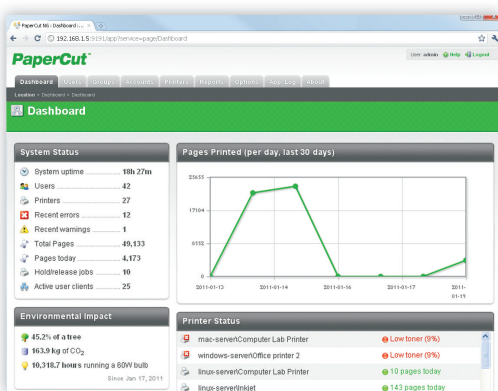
PaperCut NG : Dashboard ...

192.168.1.5:9191/app?service=page/Dashboard

PaperCut

User: admin Help Logout

Dashboard Users Groups Accounts Printers Reports Options App. Log About

Location: Dashboard > Dashboard

Dashboard

System Status

System uptime 18h 27m
Users 42
Printers 27
Recent errors 12
Recent warnings 1
Total Pages 49,133
Pages today 4,173
Hold/release jobs 10
Active user clients 25

Pages Printed (per day, last 30 days)

| 23655 |
| 17104 |
| 6552 |
| 0 |

2011-01-13 2011-01-14 2011-01-16 2011-01-17 2011-01-19

Environmental Impact

45.2% of a tree
163.9 kg of $CO_2$
10,318.7 hours running a 60W bulb
Since Jan 17, 2011

Printer Status

| mac-server\Computer Lab Printer | Low toner (9%) |
|---|---|
| windows-server\Office printer 2 | Low toner (9%) |
| linux-server\Computer Lab Printer | 10 pages today |
| linux-server\Inkjet | 143 pages today |